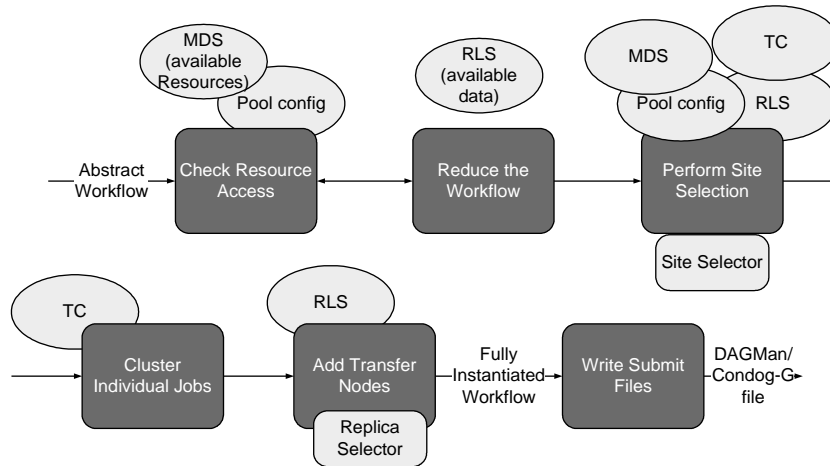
MDS (available Resources)

Pool config

RLS (available data)

MDS

TC

Pool config

RLS

Abstract Workflow

Check Resource Access

Reduce the Workflow

Perform Site Selection

Site Selector

TC

RLS

Cluster Individual Jobs

Add Transfer Nodes

Replica Selector

Fully Instantiated Workflow

Write Submit Files

DAGMan/ Condog-G file